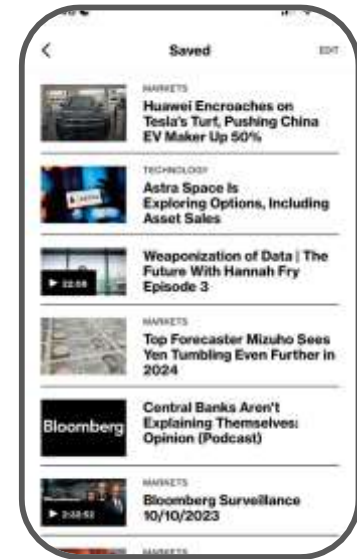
Saved

EDIT

MARKETS

Huawei Encroaches on Tesla's Turf, Pushing China EV Maker Up 50%

TECHNOLOGY

Astra Space Is Exploring Options, Including Asset Sales

Weaponization of Data | The Future With Hannah Fry Episode 3

22:08

MARKETS

Top Forecaster Mizuho Sees Yen Tumbling Even Further in 2024

Bloomberg

Central Banks Aren't Explaining Themselves: Opinion (Podcast)

MARKETS

Bloomberg Surveillance 10/10/2023

2:33:52

MARKETS